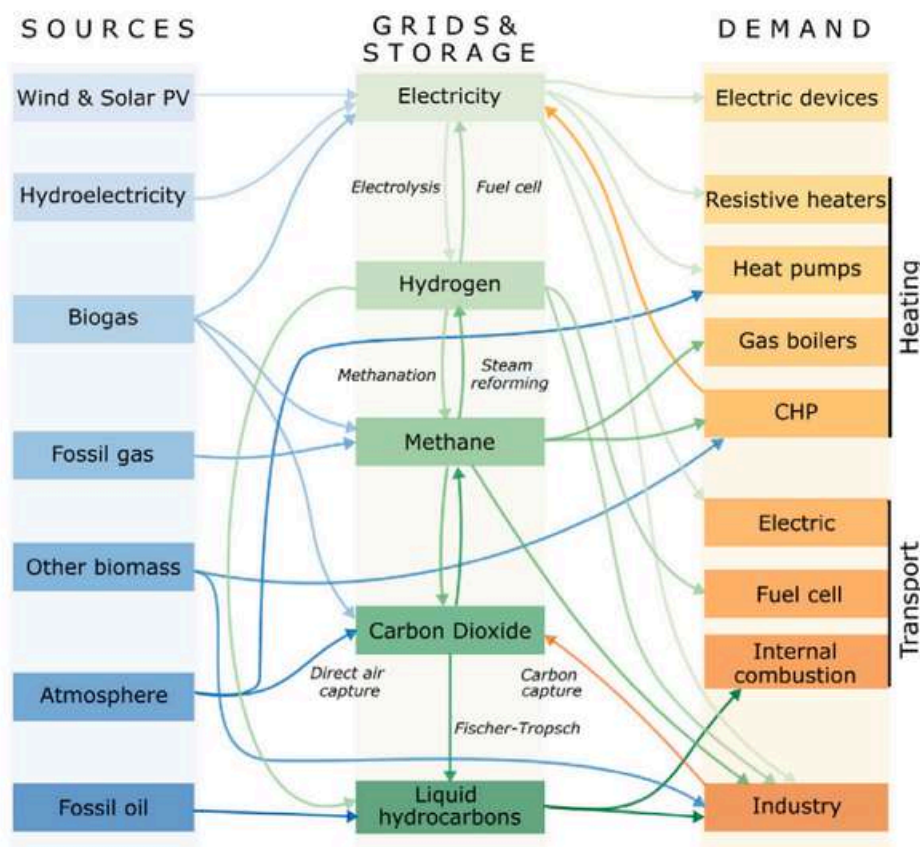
SOURCES

GRIDS & STORAGE

DEMAND

Wind & Solar PV

Hydroelectricity

Biogas

Fossil gas

Other biomass

Atmosphere

Fossil oil

Electricity

Electrolysis

Fuel cell

Hydrogen

Methanation

Steam reforming

Methane

Carbon Dioxide

Direct air capture

Carbon capture

Fischer-Tropsch

Liquid hydrocarbons

Electric devices

Resistive heaters

Heat pumps

Gas boilers

CHP

Heating

Electric

Fuel cell

Internal combustion

Transport

Industry